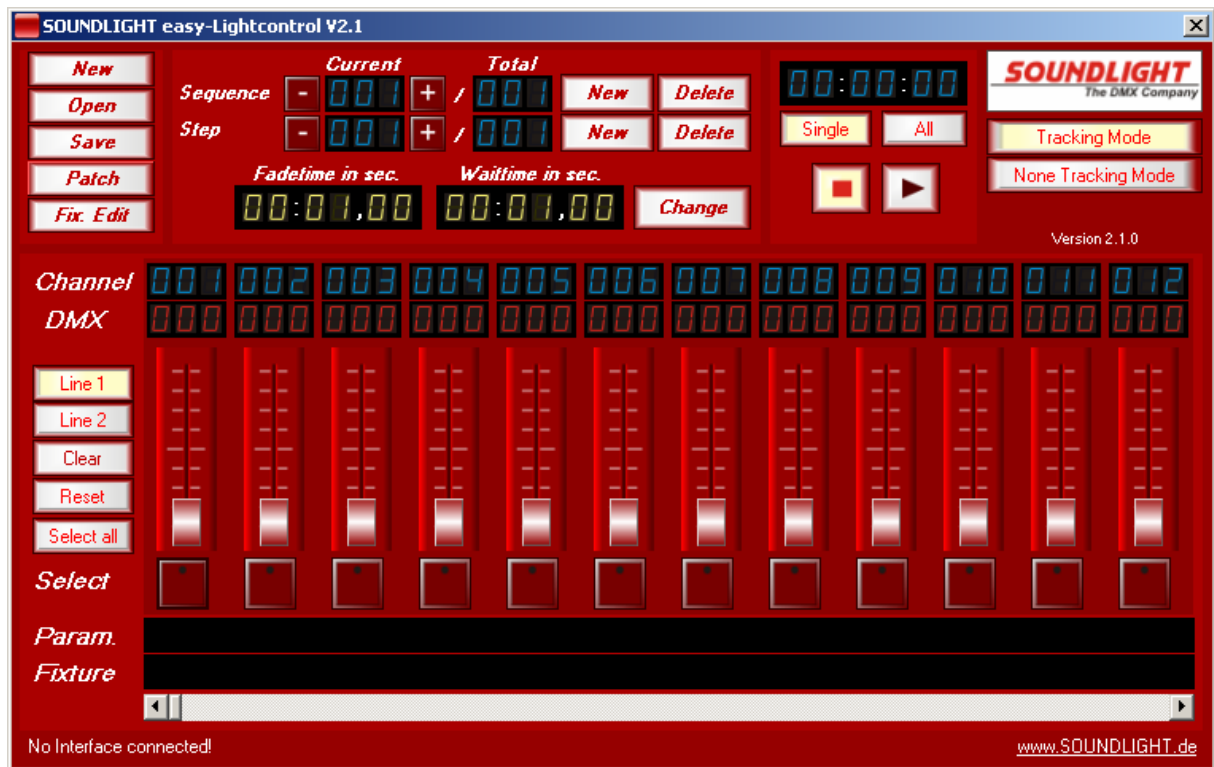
SOUNDLIGHT easy-Lightcontrol V2.1

New
Open
Save
Patch
Fix. Edit

Current Total
Sequence - 001 + / 001 New Delete
Step - 001 + / 001 New Delete

Fadetime in sec. Waittime in sec.
00:01,00 00:01,00 Change

00:00:00
Single All

SOUNDLIGHT
The DMX Company
Tracking Mode
None Tracking Mode
Version 2.1.0

Channel 001 002 003 004 005 006 007 008 009 010 011 012
DMX 000 000 000 000 000 000 000 000 000 000 000 000

Line 1
Line 2
Clear
Reset
Select all

Select
Param.
Fixture

No Interface connected!
www.SOUNDLIGHT.de